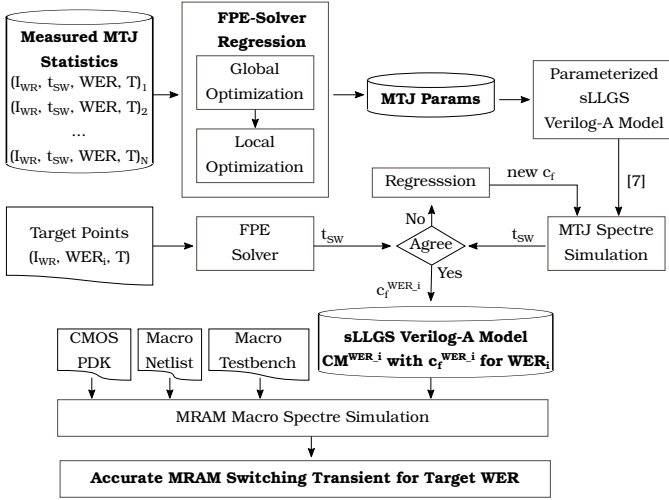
**Measured MTJ Statistics**
$(I_{WR}, t_{SW}, WER, T)_1$
$(I_{WR}, t_{SW}, WER, T)_2$
...
$(I_{WR}, t_{SW}, WER, T)_N$

**FPE-Solver Regression**
Global Optimization
Local Optimization

**MTJ Params**

Parameterized sLLGS Verilog-A Model

[7]

Regresssion

new $c_f$

Target Points $(I_{WR}, WER_i, T)$

FPE Solver

$t_{SW}$

No

Agree

Yes

$t_{SW}$

MTJ Spectre Simulation

$c_f^{WER\_i}$

CMOS PDK

Macro Netlist

Macro Testbench

**sLLGS Verilog-A Model $CM^{WER\_i}$ with $c_f^{WER\_i}$ for $WER_i$**

MRAM Macro Spectre Simulation

**Accurate MRAM Switching Transient for Target WER**